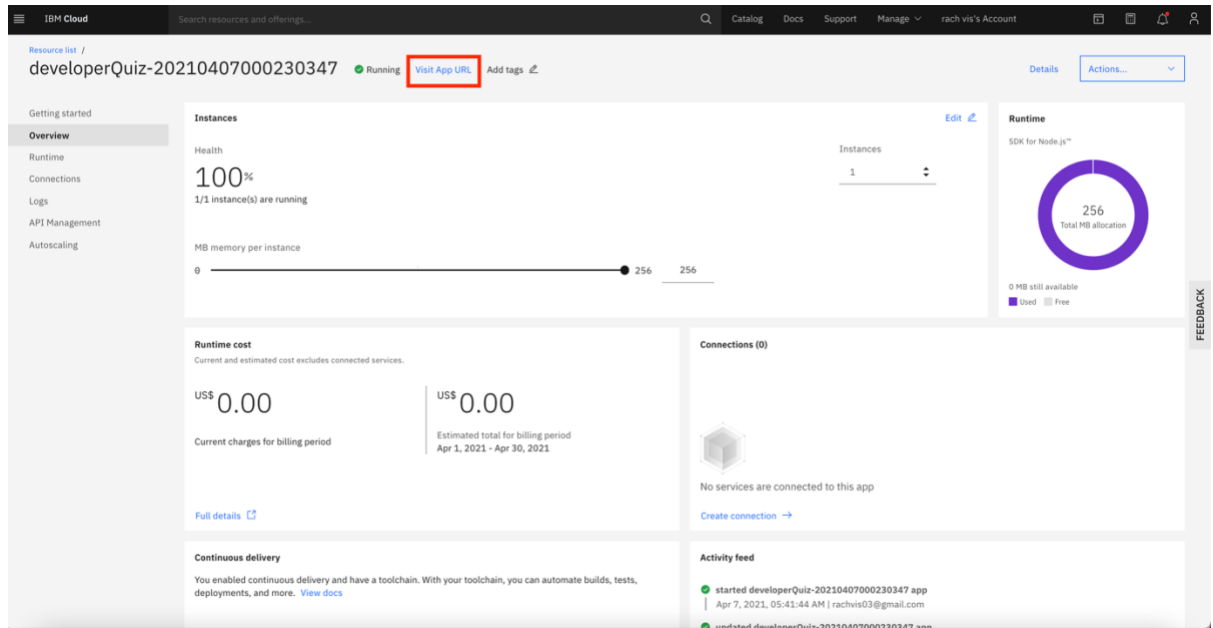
IBM Cloud

Search resources and offerings...

Catalog Docs Support Manage rach vis's Account

Resource list /

developerQuiz-20210407000230347 Running Visit App URL Add tags

Details Actions...

Getting started
Overview
Runtime
Connections
Logs
API Management
Autoscaling

Instances

Edit

Health

100%

1/1 instance(s) are running

Instances

1

MB memory per instance

0 256 256

Runtime

SDK for Node.js™

256
Total MB allocation

0 MB still available

Used Free

FEEDBACK

Runtime cost

Current and estimated cost excludes connected services.

US$ 0.00

Current charges for billing period

US$ 0.00

Estimated total for billing period
Apr 1, 2021 - Apr 30, 2021

Full details

Connections (0)

No services are connected to this app

Create connection →

Continuous delivery

You enabled continuous delivery and have a toolchain. With your toolchain, you can automate builds, tests, deployments, and more. View docs

Activity feed

started developerQuiz-20210407000230347 app
Apr 7, 2021, 05:41:44 AM | rachvis03@gmail.com

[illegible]